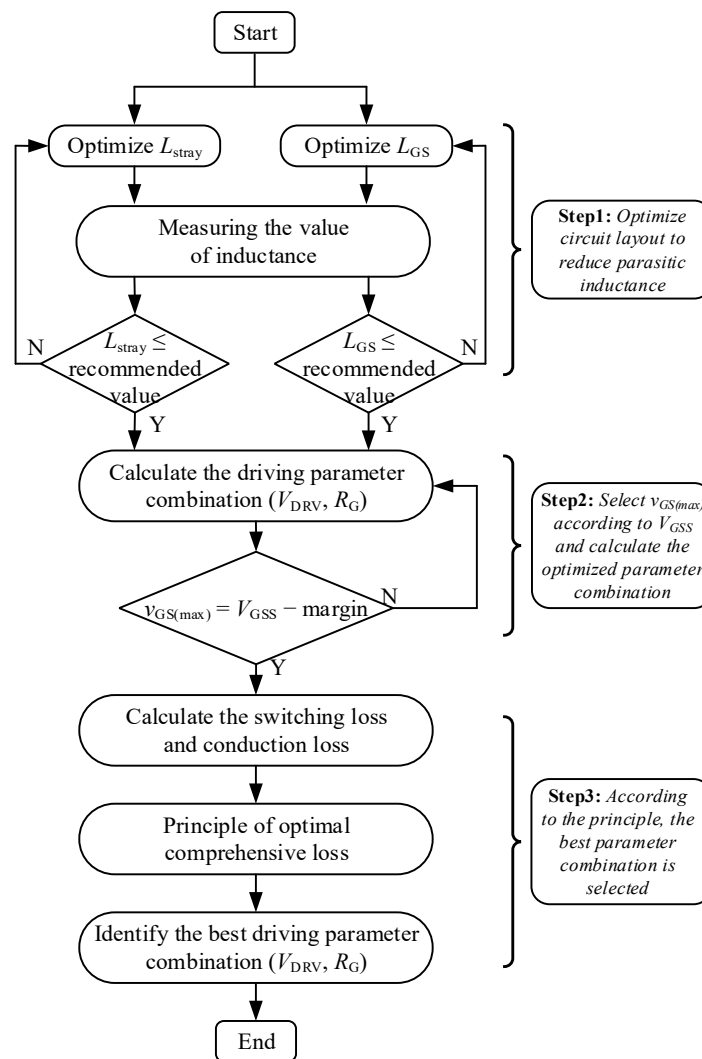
Start

Optimize $L_{\text{stray}}$

Optimize $L_{\text{GS}}$

Measuring the value of inductance

N

$L_{\text{stray}} \leq$ recommended value

$L_{\text{GS}} \leq$ recommended value

N

Y

Y

**Step1:** *Optimize circuit layout to reduce parasitic inductance*

Calculate the driving parameter combination ($V_{\text{DRV}}$, $R_{\text{G}}$)

$v_{\text{GS(max)}} = V_{\text{GSS}} - \text{margin}$

N

Y

**Step2:** *Select $v_{GS(max)}$ according to $V_{GSS}$ and calculate the optimized parameter combination*

Calculate the switching loss and conduction loss

Principle of optimal comprehensive loss

Identify the best driving parameter combination ($V_{\text{DRV}}$, $R_{\text{G}}$)

**Step3:** *According to the principle, the best parameter combination is selected*

End